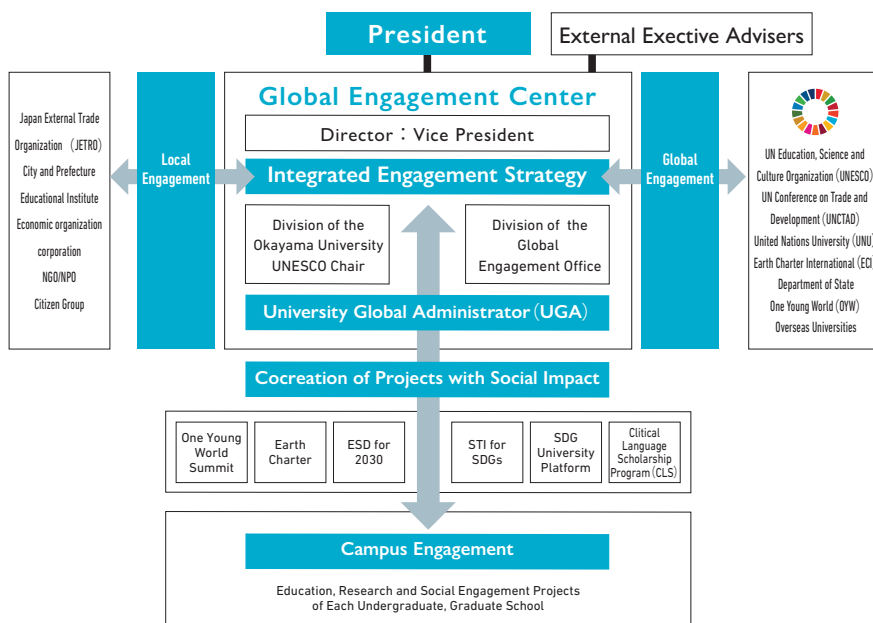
President

External Exective Advisers

Japan External Trade Organization (JETRO)
City and Prefecture
Educational Institute
Economic organization corporation
NGO/NPO
Citizen Group

Local Engagement

Global Engagement Center

Director : Vice President

Integrated Engagement Strategy

Division of the Okayama University UNESCO Chair

Division of the Global Engagement Office

University Global Administrator (UGA)

Global Engagement

UN Education, Science and Culture Organization (UNESCO)
UN Conference on Trade and Development (UNCTAD)
United Nations University (UNU)
Earth Charter International (ECI)
Department of State
One Young World (OYW)
Overseas Universities

Cocreation of Projects with Social Impact

| One Young World Summit | Earth Charter | ESD for 2030 | STI for SDGs | SDG University Platform | Clitical Language Scholarship Program (CLS) |
|---|---|---|---|---|---|

Campus Engagement

Education, Research and Social Engagement Projects of Each Undergraduate, Graduate School